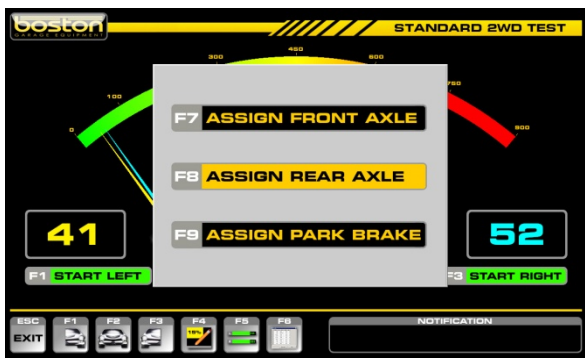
boston
GARAGE EQUIPMENT

STANDARD 2WD TEST

0
100
300
450
600
750
900

F7 ASSIGN FRONT AXLE

F8 ASSIGN REAR AXLE

F9 ASSIGN PARK BRAKE

41

52

F1 START LEFT

F3 START RIGHT

ESC
EXIT
F1
F2
F3
F4
15%
F5
F6

NOTIFICATION